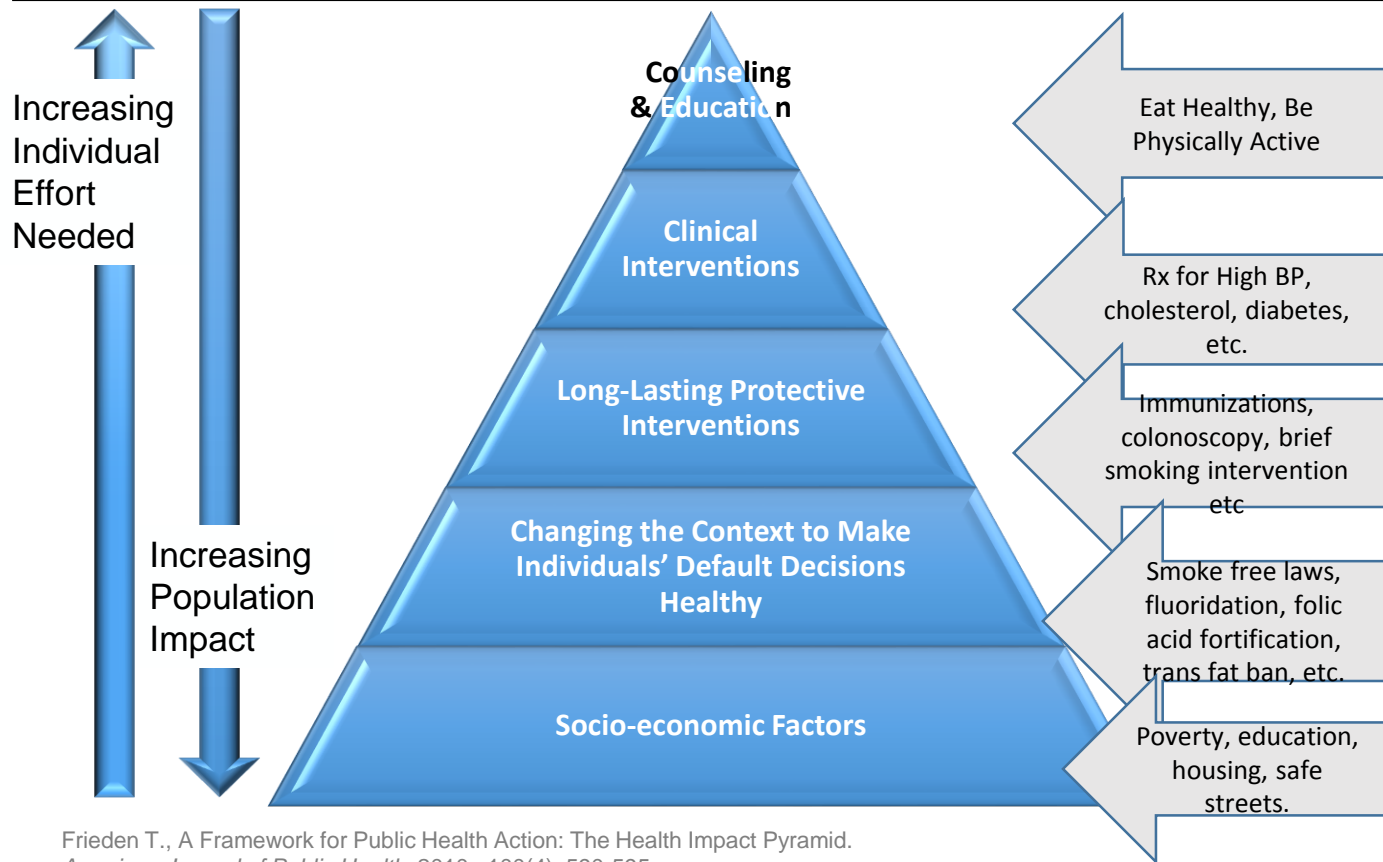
Increasing Individual Effort Needed

Increasing Population Impact

Counseling & Education

Clinical Interventions

Long-Lasting Protective Interventions

Changing the Context to Make Individuals' Default Decisions Healthy

Socio-economic Factors

Eat Healthy, Be Physically Active

Rx for High BP, cholesterol, diabetes, etc.

Immunizations, colonoscopy, brief smoking intervention etc

Smoke free laws, fluoridation, folic acid fortification, trans fat ban, etc.

Poverty, education, housing, safe streets.

Frieden T., A Framework for Public Health Action: The Health Impact Pyramid. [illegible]